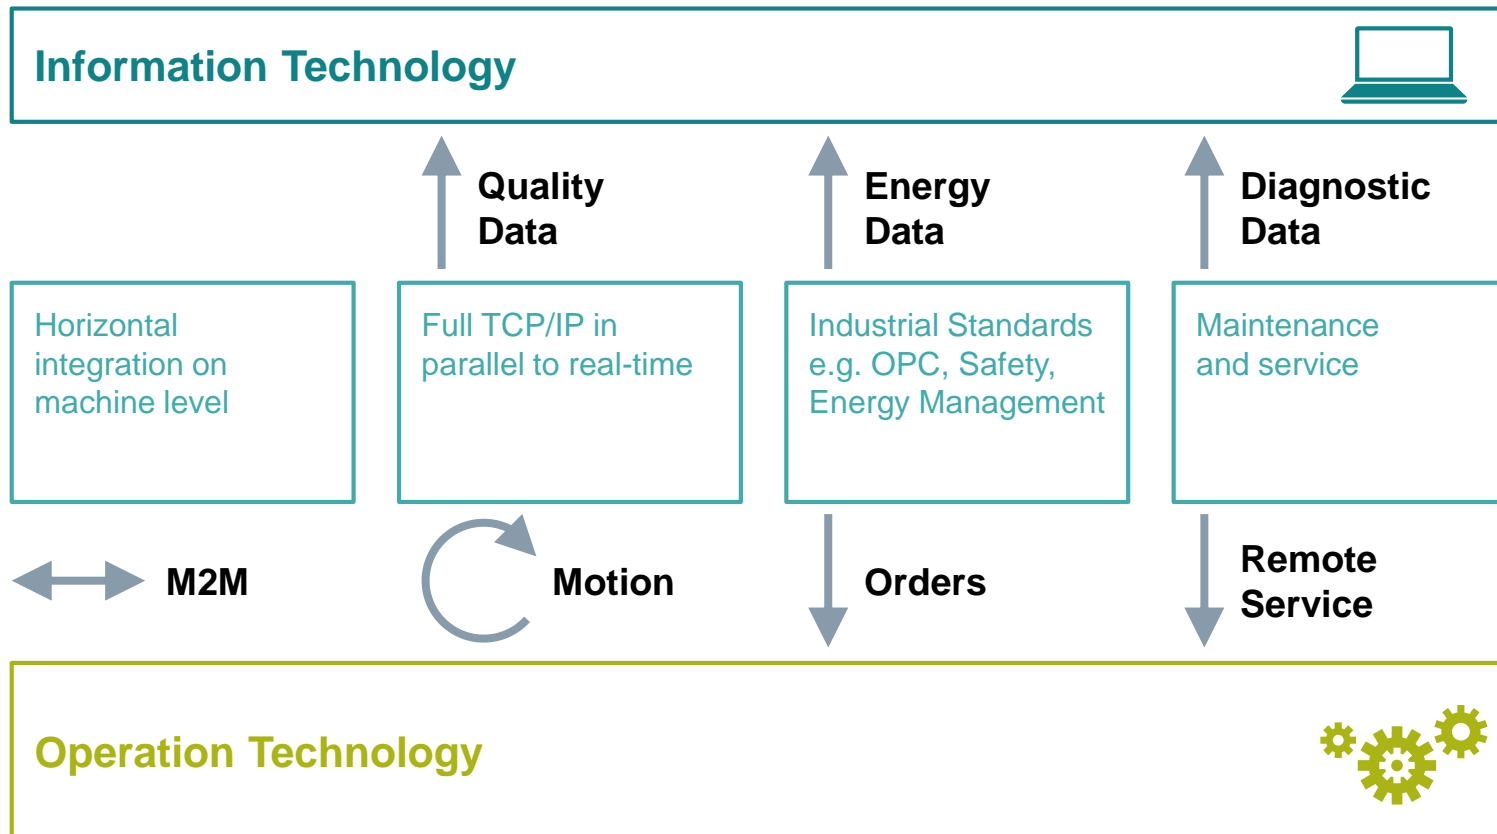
Information Technology

Quality Data

Energy Data

Diagnostic Data

Horizontal integration on machine level

Full TCP/IP in parallel to real-time

Industrial Standards e.g. OPC, Safety, Energy Management

Maintenance and service

M2M

Motion

Orders

Remote Service

Operation Technology